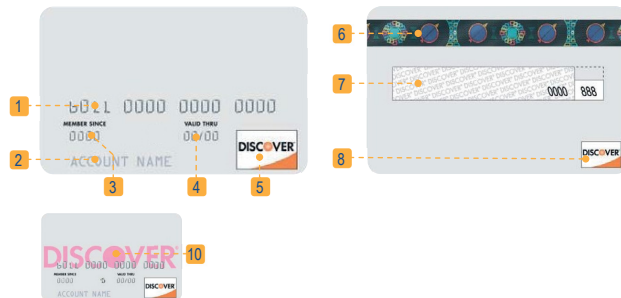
1
6011 0000 0000 0000
MEMBER SINCE
0000
VALID THRU
00/00
2
ACCOUNT NAME
3
4
DISCOVER
5

6
7
DISCOVER DISCOVER DISCOVER
0000 888
8
DISCOVER

DISCOVER
10
6011 0000 0000 0000
MEMBER SINCE
0000
VALID THRU
00/00
ACCOUNT NAME
DISCOVER